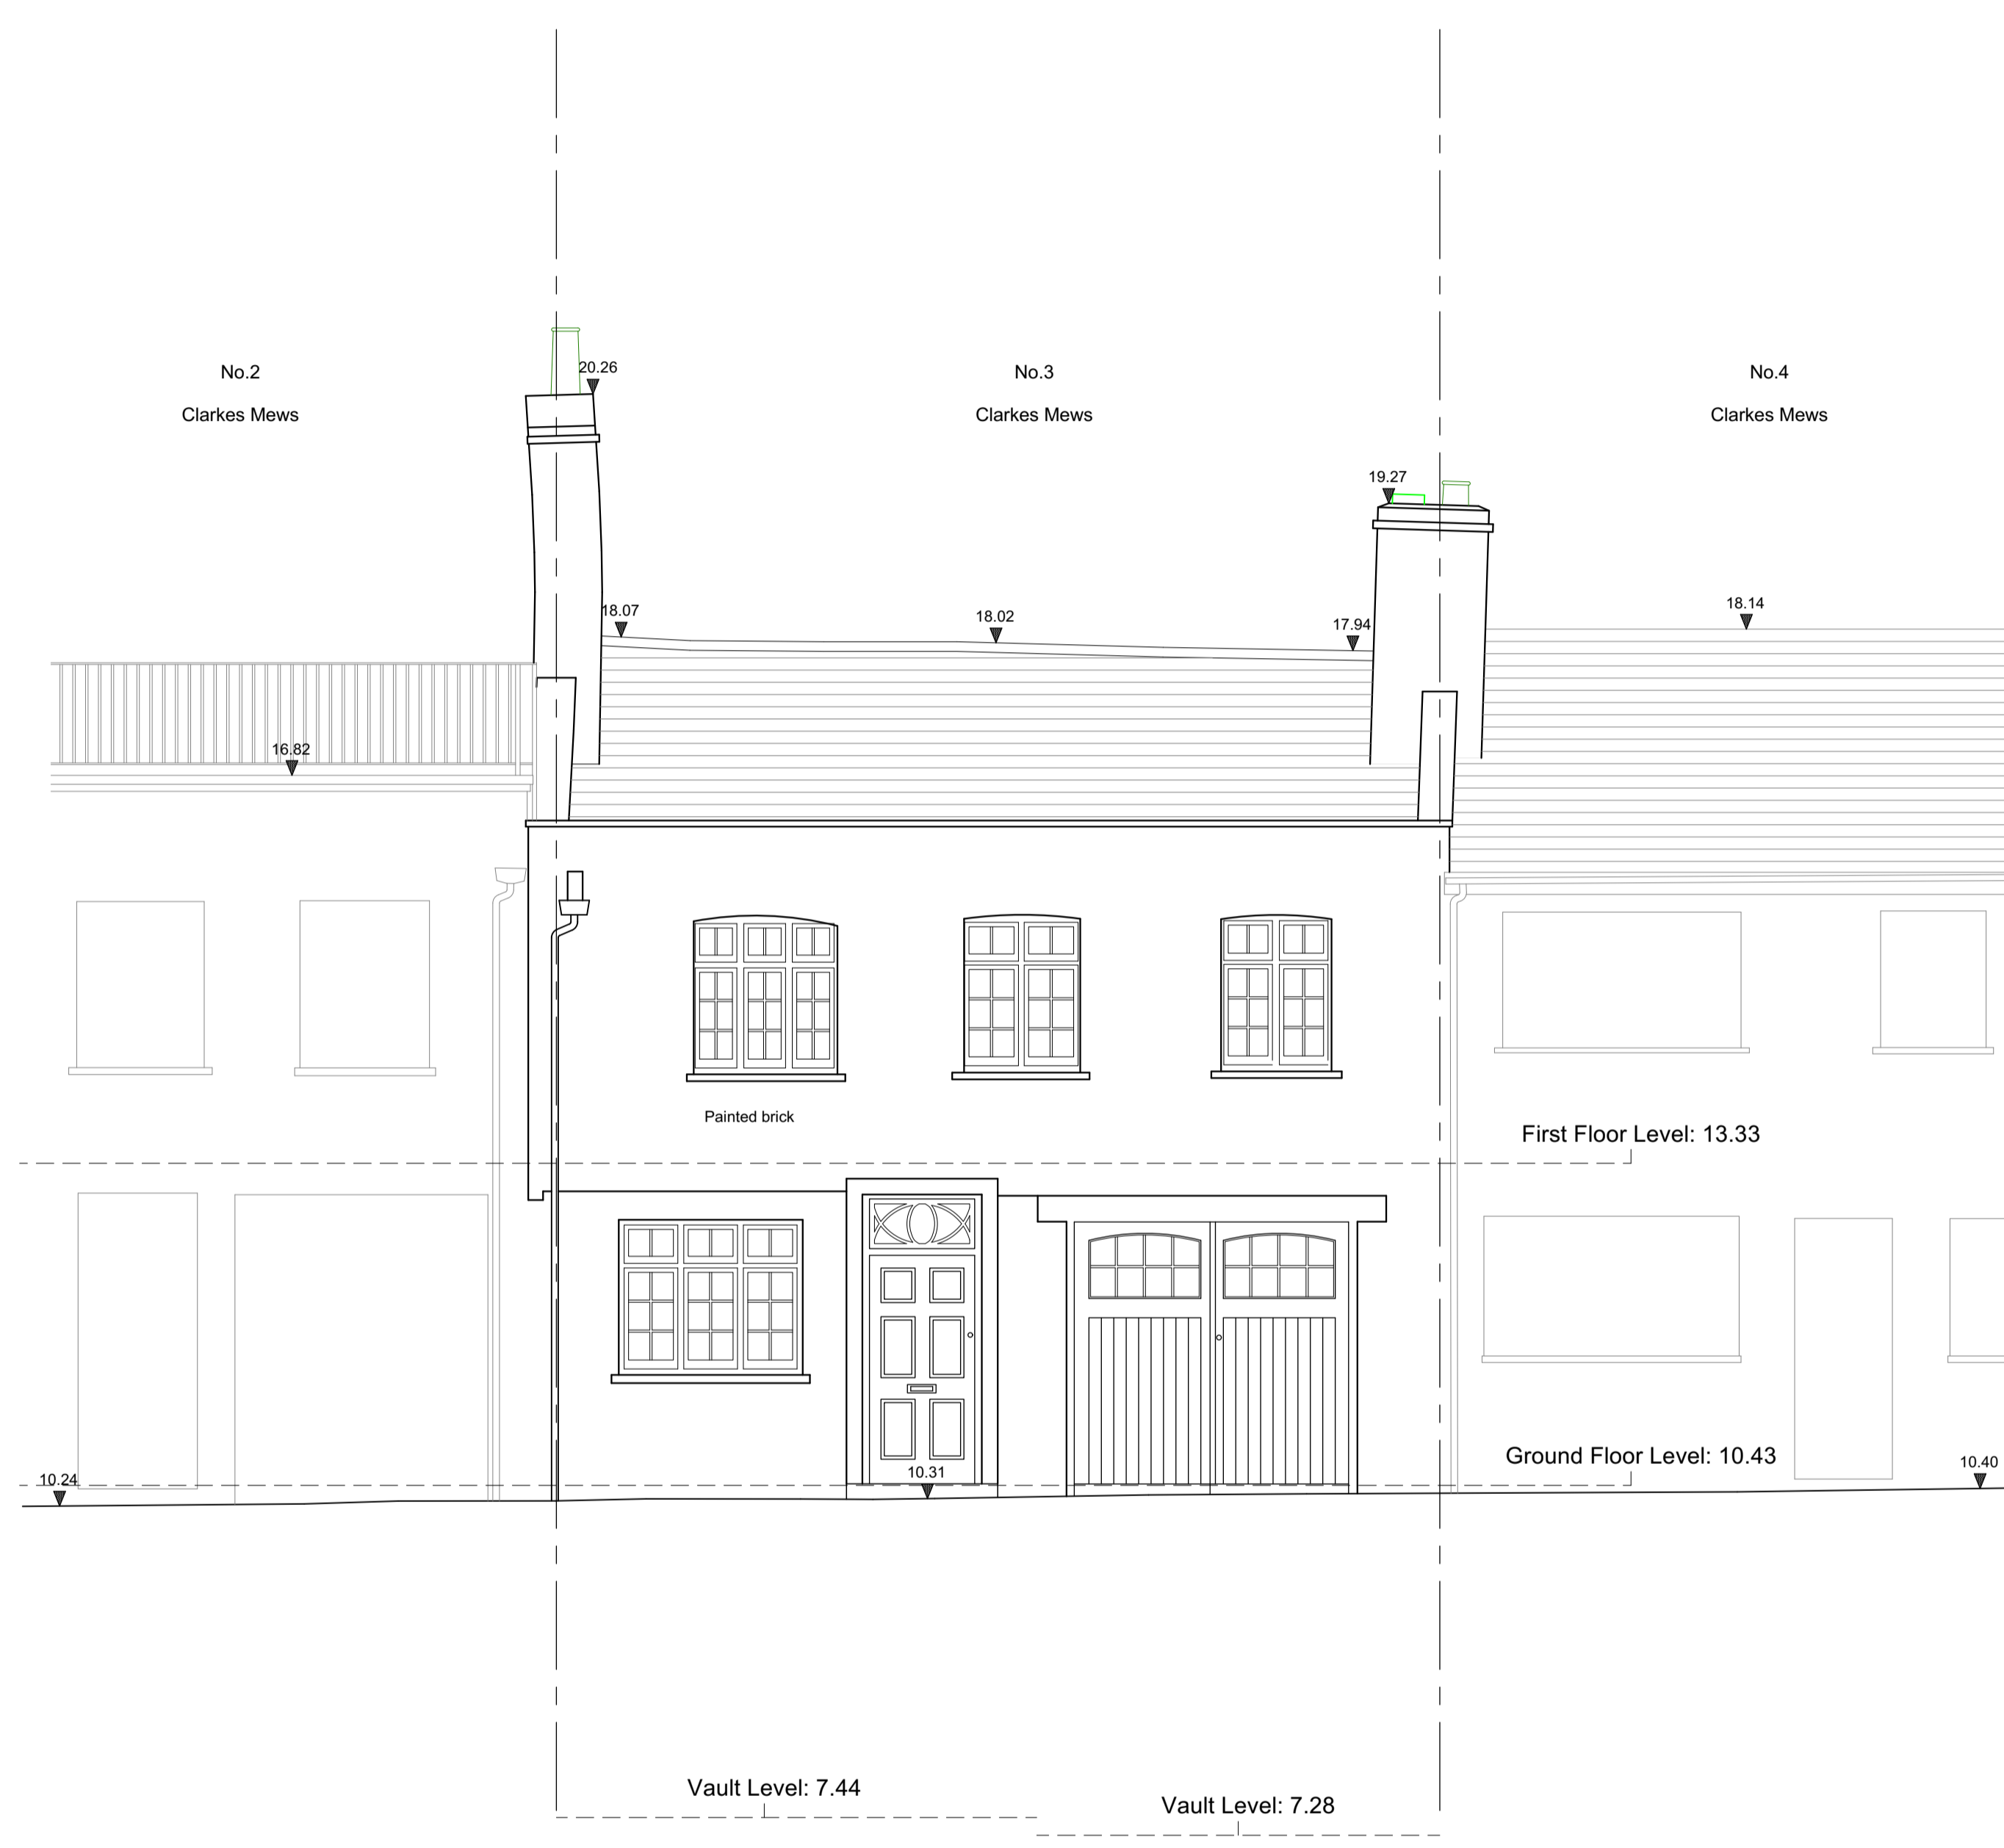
No.2

Clarkes Mews

20.26

No.3

Clarkes Mews

No.4

Clarkes Mews

19.27

18.07

18.02

17.94

18.14

16.82

Painted brick

First Floor Level: 13.33

10.24

10.31

Ground Floor Level: 10.43

10.40

Vault Level: 7.44

Vault Level: 7.28